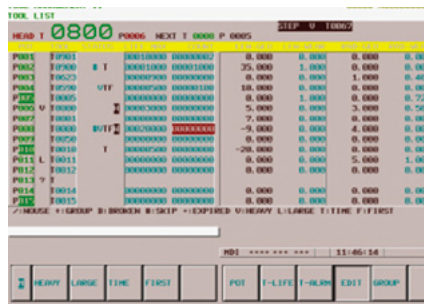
TOOL LIST

HEAD 1 0800 P0006 NEXT T 0000 P 0005

STEP V T0067

| | | | | | | | | |
|---|---|---|---|---|---|---|---|---|
| P001 | T0901 | | 00010000 | 00000002 | 0.000 | 0.000 | 0.000 | 0.00 |
| P002 | T0908 | ■ T | 00001000 | 00001000 | 35.000 | 1.000 | 0.000 | 0.00 |
| P003 | T0623 | | 00000500 | 00000000 | 2.000 | 0.000 | 1.000 | 0.00 |
| P004 | T0590 | VTF | 00000500 | 00000100 | 10.000 | 0.000 | 0.000 | 0.00 |
| P005 | T0001 | | 00000000 | 00000000 | 0.000 | 1.000 | 0.000 | 0.72 |
| P006 V | T0066 | | 00000000 | 00000000 | 5.000 | 0.000 | 3.000 | 0.00 |
| P007 | T0067 | | 00000000 | 00000000 | 7.000 | 0.000 | 0.000 | 0.00 |
| P008 | T0091 | BVTF | 00020000 | 00000000 | -9.000 | 0.000 | 4.000 | 0.00 |
| P009 | T0009 | | 00000000 | 00000000 | 0.000 | 0.000 | 0.000 | 0.00 |
| P010 | T0010 | T | 00000500 | 00000000 | -20.000 | 0.000 | 0.000 | 0.00 |
| P011 L | T0011 | | 00000000 | 00000000 | 0.000 | 0.000 | 5.000 | 1.00 |
| P012 | T0012 | | 00000000 | 00000000 | 0.000 | 0.000 | 0.000 | 0.00 |
| P013 Y | | | | | | | | |
| P014 | T0014 | | 00000000 | 00000000 | 0.000 | 0.000 | 0.000 | 0.00 |
| P015 | T0015 | | 00000000 | 00000000 | 0.000 | 0.000 | 0.000 | 0.00 |

/:HOUSE #:GROUP B:BROKEN ■:SKIP -:EXPIRED V:HEAVY L:LARGE T:TIME F:FIRST

MDI **** *** *** 11:46:14

HEAVY LARGE TIME FIRST POT T-LIFE T-ALRM EDIT GROUP